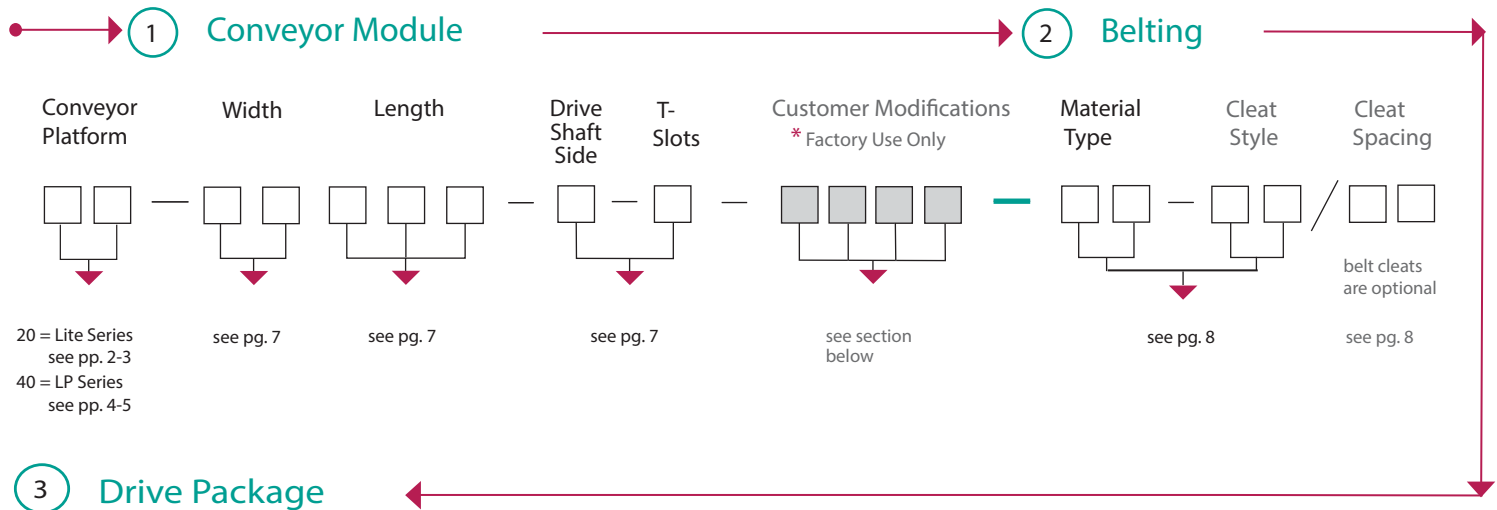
1 Conveyor Module

2 Belting

Conveyor Platform

Width

Length

Drive Shaft Side

T-Slots

Customer Modifications
* Factory Use Only

Material Type

Cleat Style

Cleat Spacing

belt cleats are optional

20 = Lite Series
see pp. 2-3
40 = LP Series
see pp. 4-5

see pg. 7

see pg. 7

see pg. 7

see section below

see pg. 8

see pg. 8

3 Drive Package